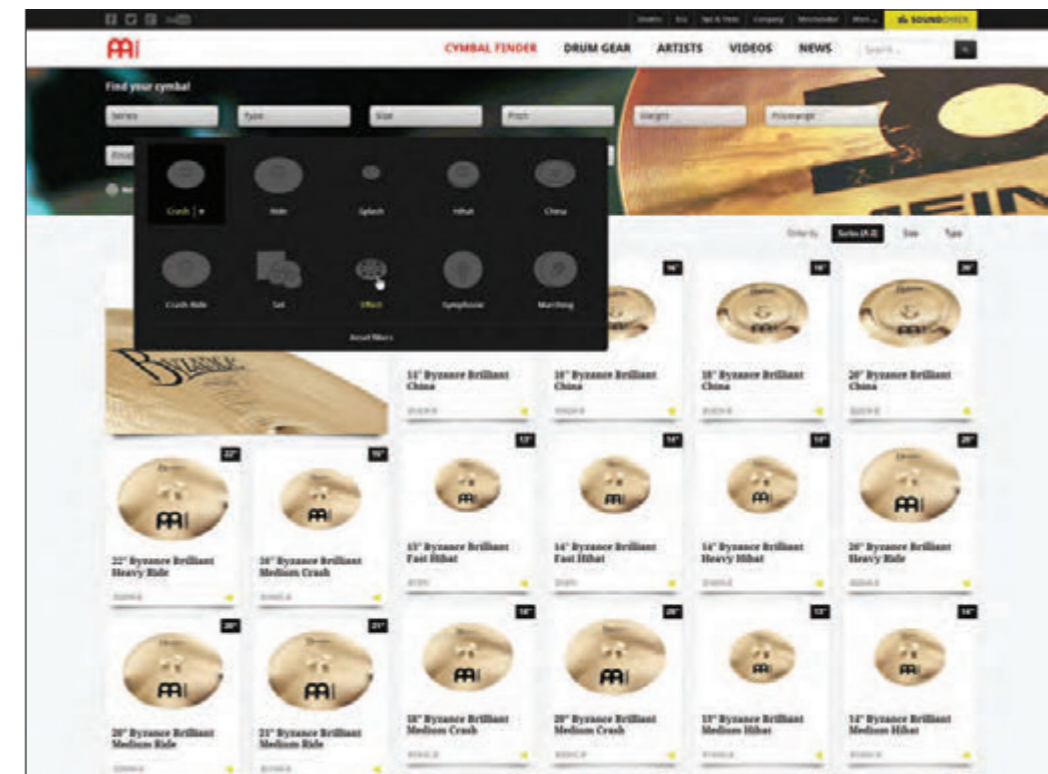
SOUNDCHECK

CYMBAL FINDER DRUM GEAR ARTISTS VIDEOS NEWS

Search...

Find your cymbal

Series Type Size Pitch Weight Price range

Crash Ride Splash Hihat China

Crash Ride Set Effect Symphonic Marching

Reset filters

Order by Series (A-Z) Size Type

18" 18" 20"

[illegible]" Byzance Brilliant China

18" Byzance Brilliant China

18" Byzance Brilliant China

20" Byzance Brilliant China

22" 16" 13" 14" 14" 20"

22" Byzance Brilliant Heavy Ride

16" Byzance Brilliant Medium Crash

13" Byzance Brilliant Fast Hihat

14" Byzance Brilliant Fast Hihat

14" Byzance Brilliant Heavy Hihat

20" Byzance Brilliant Heavy Ride

20" 21" 18" 20" 13" 14"

20" Byzance Brilliant Medium Ride

21" Byzance Brilliant Medium Ride

18" Byzance Brilliant Medium Crash

20" Byzance Brilliant Medium Crash

13" Byzance Brilliant Medium Hihat

14" Byzance Brilliant Medium Hihat